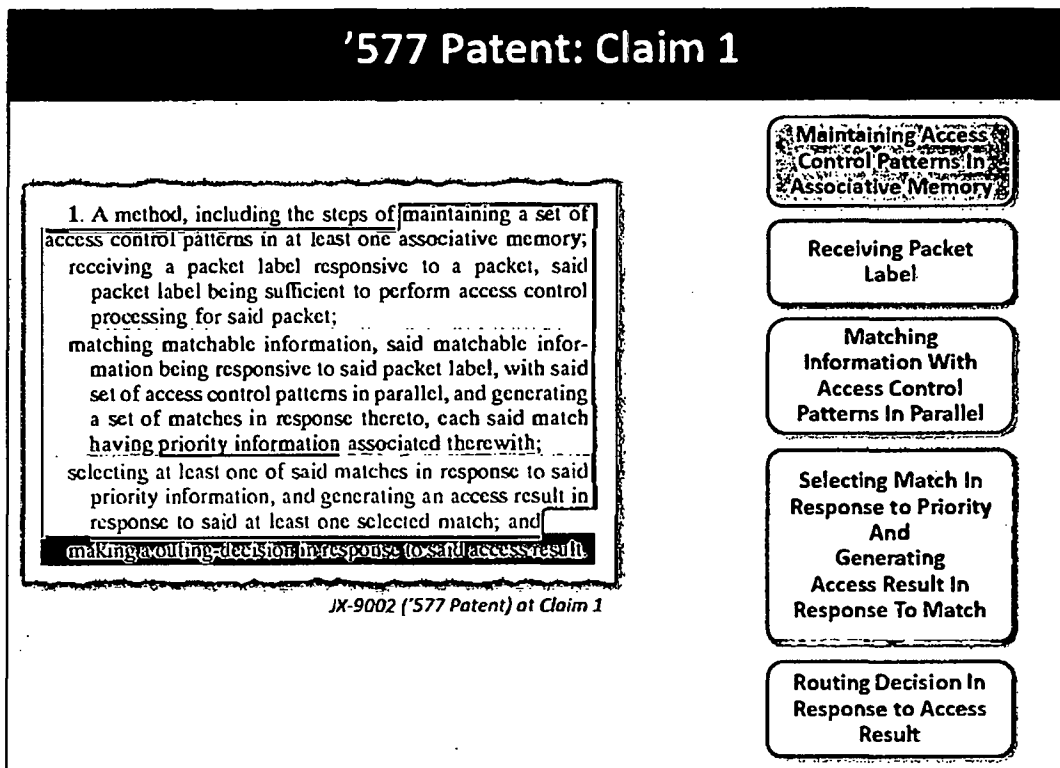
'577 Patent: Claim 1

1. A method, including the steps of maintaining a set of access control patterns in at least one associative memory;
receiving a packet label responsive to a packet, said packet label being sufficient to perform access control processing for said packet;
matching matchable information, said matchable information being responsive to said packet label, with said set of access control patterns in parallel, and generating a set of matches in response thereto, each said match having priority information associated therewith;
selecting at least one of said matches in response to said priority information, and generating an access result in response to said at least one selected match; and
making a routing decision in response to said access result.

JX-9002 ('577 Patent) at Claim 1

Maintaining Access Control Patterns In Associative Memory

Receiving Packet Label

Matching Information With Access Control Patterns In Parallel

Selecting Match In Response to Priority And Generating Access Result In Response To Match

Routing Decision In Response to Access Result